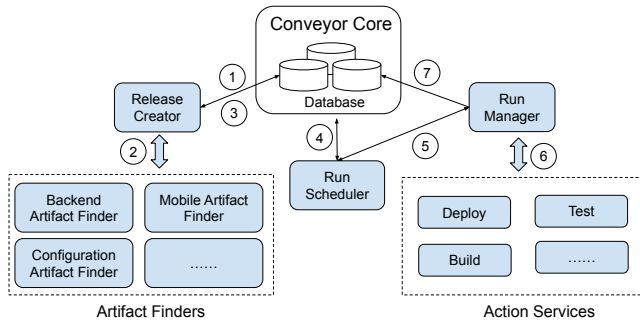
Conveyor Core

Database

1

3

7

Release Creator

Run Manager

4

5

2

6

Run Scheduler

Backend Artifact Finder

Mobile Artifact Finder

Configuration Artifact Finder

......

Deploy

Test

Build

......

Artifact Finders

Action Services